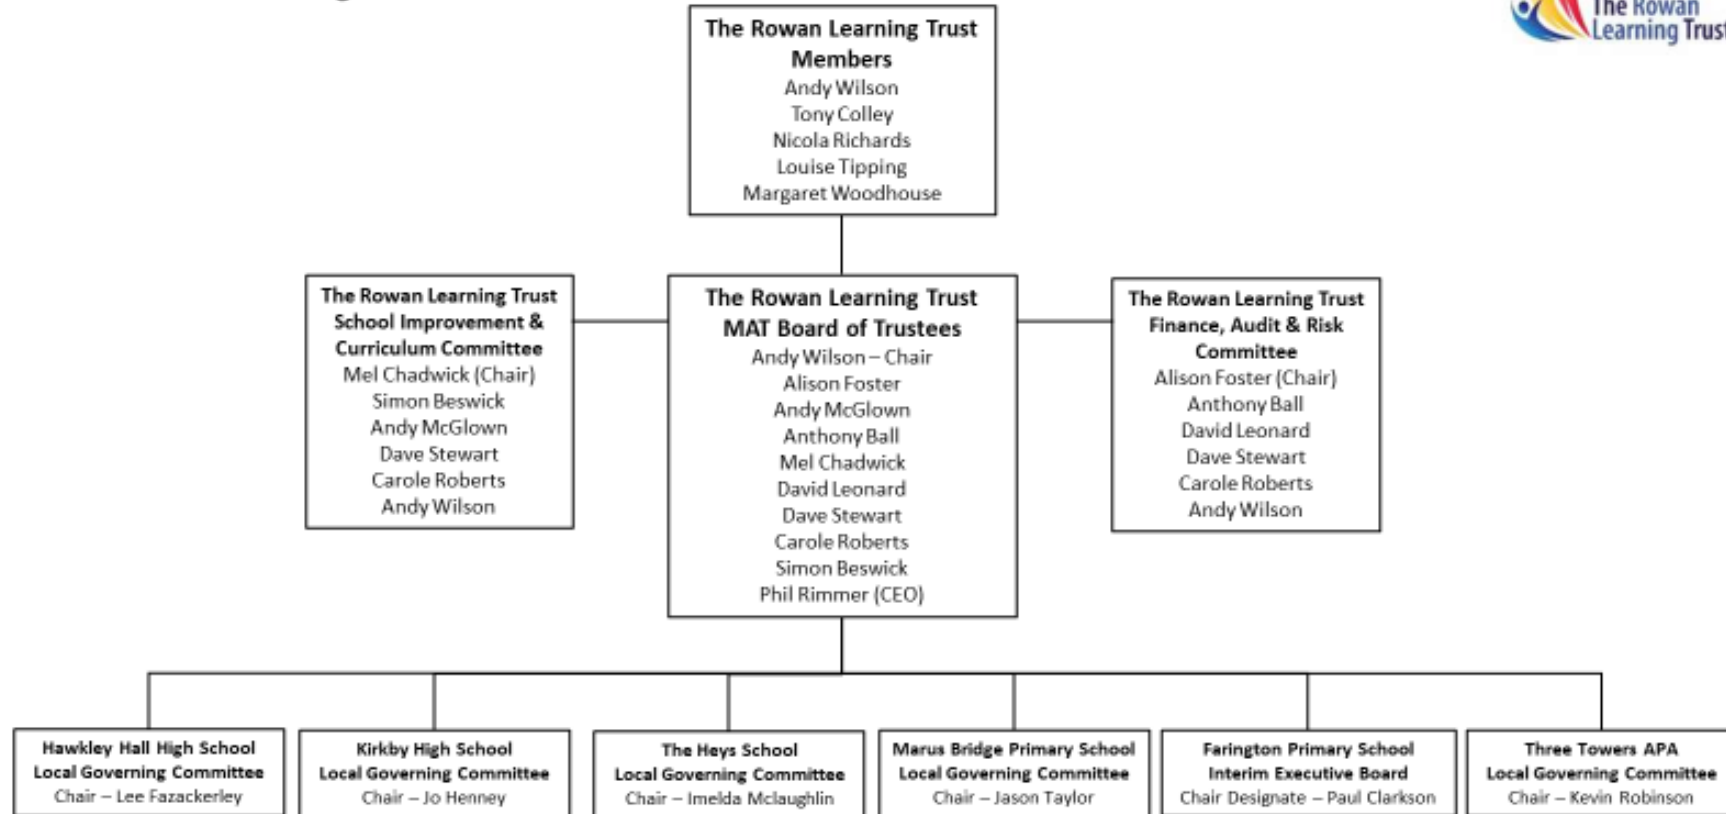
The Rowan Learning Trust

The Rowan Learning Trust Members
Andy Wilson
Tony Colley
Nicola Richards
Louise Tipping
Margaret Woodhouse

The Rowan Learning Trust School Improvement & Curriculum Committee
Mel Chadwick (Chair)
Simon Beswick
Andy McGlown
Dave Stewart
Carole Roberts
Andy Wilson

The Rowan Learning Trust MAT Board of Trustees
Andy Wilson – Chair
Alison Foster
Andy McGlown
Anthony Ball
Mel Chadwick
David Leonard
Dave Stewart
Carole Roberts
Simon Beswick
Phil Rimmer (CEO)

The Rowan Learning Trust Finance, Audit & Risk Committee
Alison Foster (Chair)
Anthony Ball
David Leonard
Dave Stewart
Carole Roberts
Andy Wilson

Hawkley Hall High School Local Governing Committee
Chair – Lee Fazackerley

Kirkby High School Local Governing Committee
Chair – Jo Henney

The Heys School Local Governing Committee
Chair – Imelda Mclaughlin

Marus Bridge Primary School Local Governing Committee
Chair – Jason Taylor

Farington Primary School Interim Executive Board
Chair Designate – Paul Clarkson

Three Towers APA Local Governing Committee
Chair – Kevin Robinson